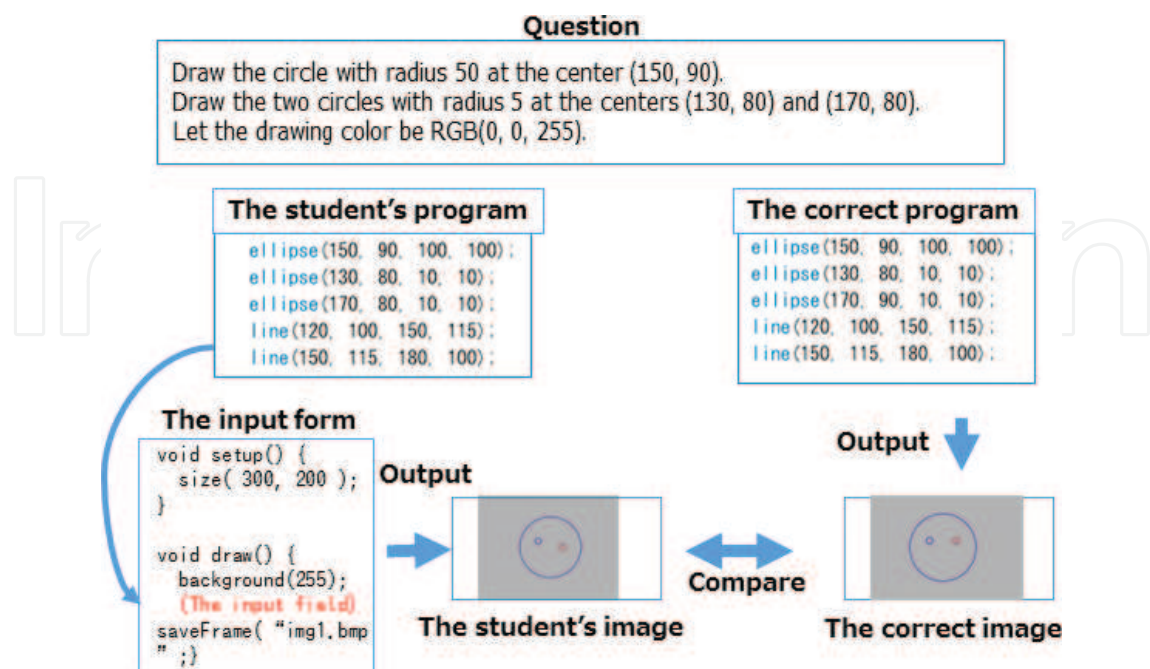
Question

Draw the circle with radius 50 at the center (150, 90).
Draw the two circles with radius 5 at the centers (130, 80) and (170, 80).
Let the drawing color be RGB(0, 0, 255).

The student's program

ellipse(150, 90, 100, 100);
ellipse(130, 80, 10, 10);
ellipse(170, 80, 10, 10);
line(120, 100, 150, 115);
line(150, 115, 180, 100);

The correct program

ellipse(150, 90, 100, 100);
ellipse(130, 80, 10, 10);
ellipse(170, 90, 10, 10);
line(120, 100, 150, 115);
line(150, 115, 180, 100);

The input form

void setup() {
size( 300, 200 );
}

void draw() {
background(255);
(The input field)
saveFrame( "img1.bmp" ;)

Output

The student's image

Compare

Output

The correct image